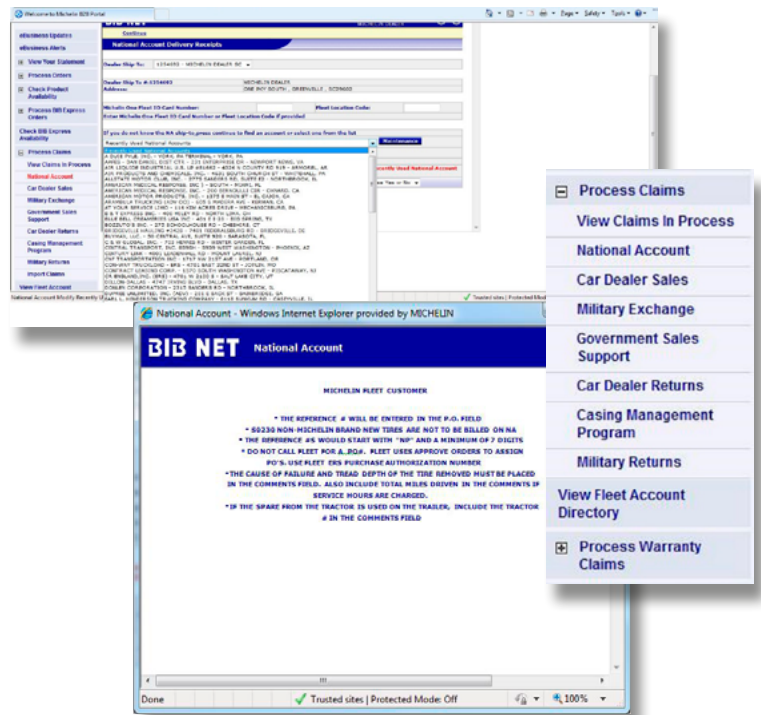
Welcome to Michelin B2B Portal

BIB NET

Continue

National Account Delivery Receipts

eBusiness Updates
eBusiness Alerts
View Your Statement
Process Orders
Check Product Availability
Process BIB Express Orders
Check BIB Express Availability
Process Claims
View Claims In Process
National Account
Car Dealer Sales
Military Exchange
Government Sales Support
Car Dealer Returns
Casing Management Program
Military Returns
Import Claims
View Fleet Account

Dealer Ship To:
Dealer Ship To #:
Address:
MICHELIN DEALER
ONE PKY SOUTH , GREENVILLE , SC29605

Michelin One Fleet ID Card Number:
Fleet Location Code:
Enter Michelin One Fleet ID Card Number or Fleet Location Code if provided

If you do not know the NA ship-to, press continue to find an account or select one from the list

Recently Used National Accounts

Recently Used National Account

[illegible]

National Account Modify Recently U

Trusted sites | Protected Mode

National Account - Windows Internet Explorer provided by MICHELIN

BIB NET National Account

MICHELIN FLEET CUSTOMER

* THE REFERENCE # WILL BE ENTERED IN THE P.O. FIELD
* 60230 NON-MICHELIN BRAND NEW TIRES ARE NOT TO BE BILLED ON NA
* THE REFERENCE #S WOULD START WITH "NP" AND A MINIMUM OF 7 DIGITS
* DO NOT CALL FLEET FOR A PO#. FLEET USES APPROVE ORDERS TO ASSIGN PO'S. USE FLEET ERS PURCHASE AUTHORIZATION NUMBER
*THE CAUSE OF FAILURE AND TREAD DEPTH OF THE TIRE REMOVED MUST BE PLACED IN THE COMMENTS FIELD. ALSO INCLUDE TOTAL MILES DRIVEN IN THE COMMENTS IF SERVICE HOURS ARE CHARGED.
*IF THE SPARE FROM THE TRACTOR IS USED ON THE TRAILER, INCLUDE THE TRACTOR # IN THE COMMENTS FIELD

Done
Trusted sites | Protected Mode: Off
100%

Process Claims
View Claims In Process
National Account
Car Dealer Sales
Military Exchange
Government Sales Support
Car Dealer Returns
Casing Management Program
Military Returns
View Fleet Account Directory
Process Warranty Claims